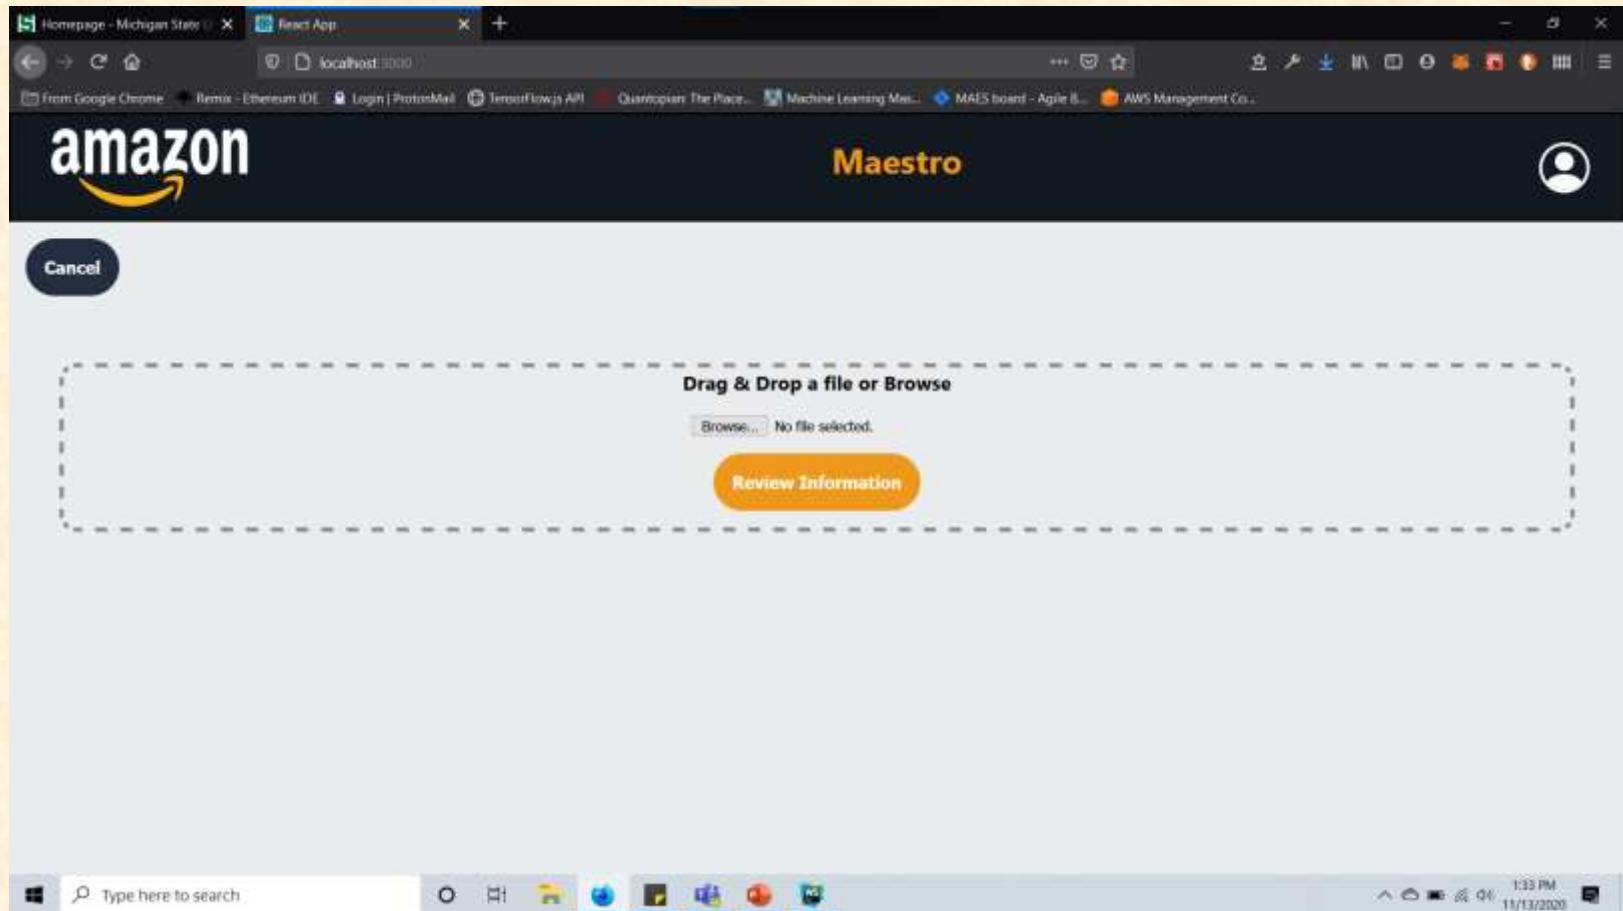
Homepage - Michigan State U
React App
localhost:3000
From Google Chrome
Remix - Ethereum IDE
Login | ProtonMail
TensorFlow.js API
Quantopian: The Place...
Machine Learning Mas...
MAES board - Agile B...
AWS Management Co...

amazon
Maestro

Cancel

Drag & Drop a file or Browse
Browse... No file selected.
Review Information

Type here to search
1:33 PM
11/13/2020